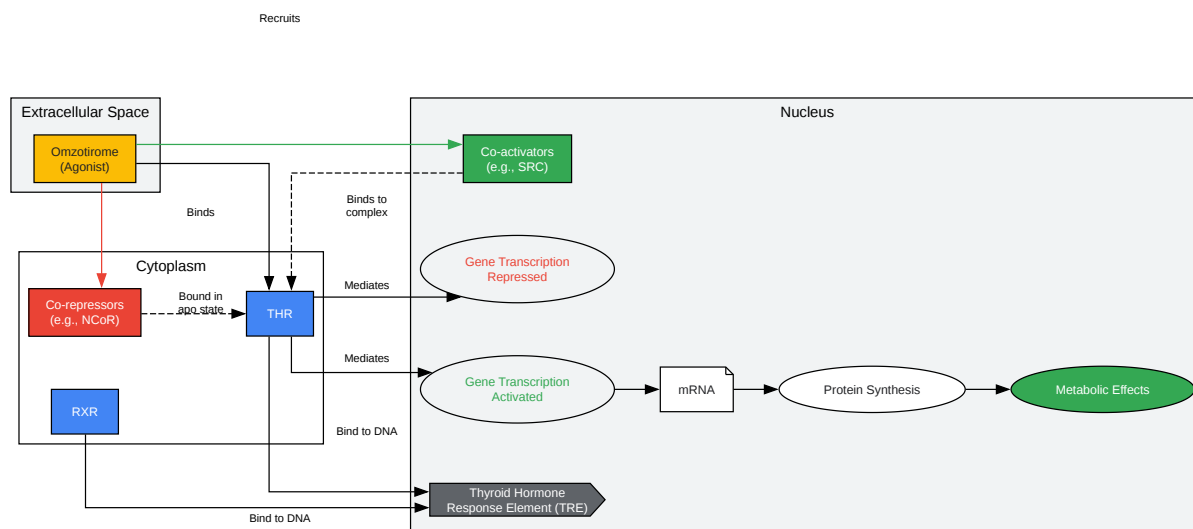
Recruits

Extracellular Space

Omzotirome (Agonist)

Nucleus

Co-activators (e.g., SRC)

Binds

Binds to complex

Cytoplasm

Gene Transcription Repressed

Mediates

Co-repressors (e.g., NCoR)

Bound in apo state

THR

Mediates

Gene Transcription Activated

mRNA

Protein Synthesis

Metabolic Effects

RXR

Bind to DNA

Thyroid Hormone Response Element (TRE)

Bind to DNA